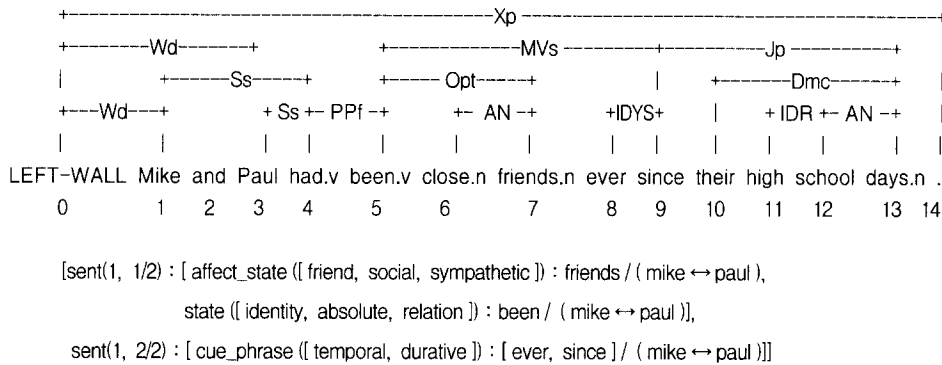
+------------------------------------------------------Xp ------------------------------------------------------+
+---------Wd--------+ +----------------MVs ------------------+------------Jp ------------+
| +-------Ss------+ +------ Opt------+ | +--------Dmc-------+ |
+---Wd---+ + Ss +-- PPf -+ +-- AN -+ +IDYS+ | + IDR +-- AN -+ |
| | | | | | | | | | | | | |
LEFT-WALL Mike and Paul had.v been.v close.n friends.n ever since their high school days.n .
0 1 2 3 4 5 6 7 8 9 10 11 12 13 14

[sent(1, 1/2) : [ affect_state ([ friend, social, sympathetic ]) : friends / ( mike $\leftrightarrow$ paul ),
state ([ identity, absolute, relation ]) : been / ( mike $\leftrightarrow$ paul )],
sent(1, 2/2) : [ cue_phrase ([ temporal, durative ]) : [ ever, since ] / ( mike $\leftrightarrow$ paul )]]